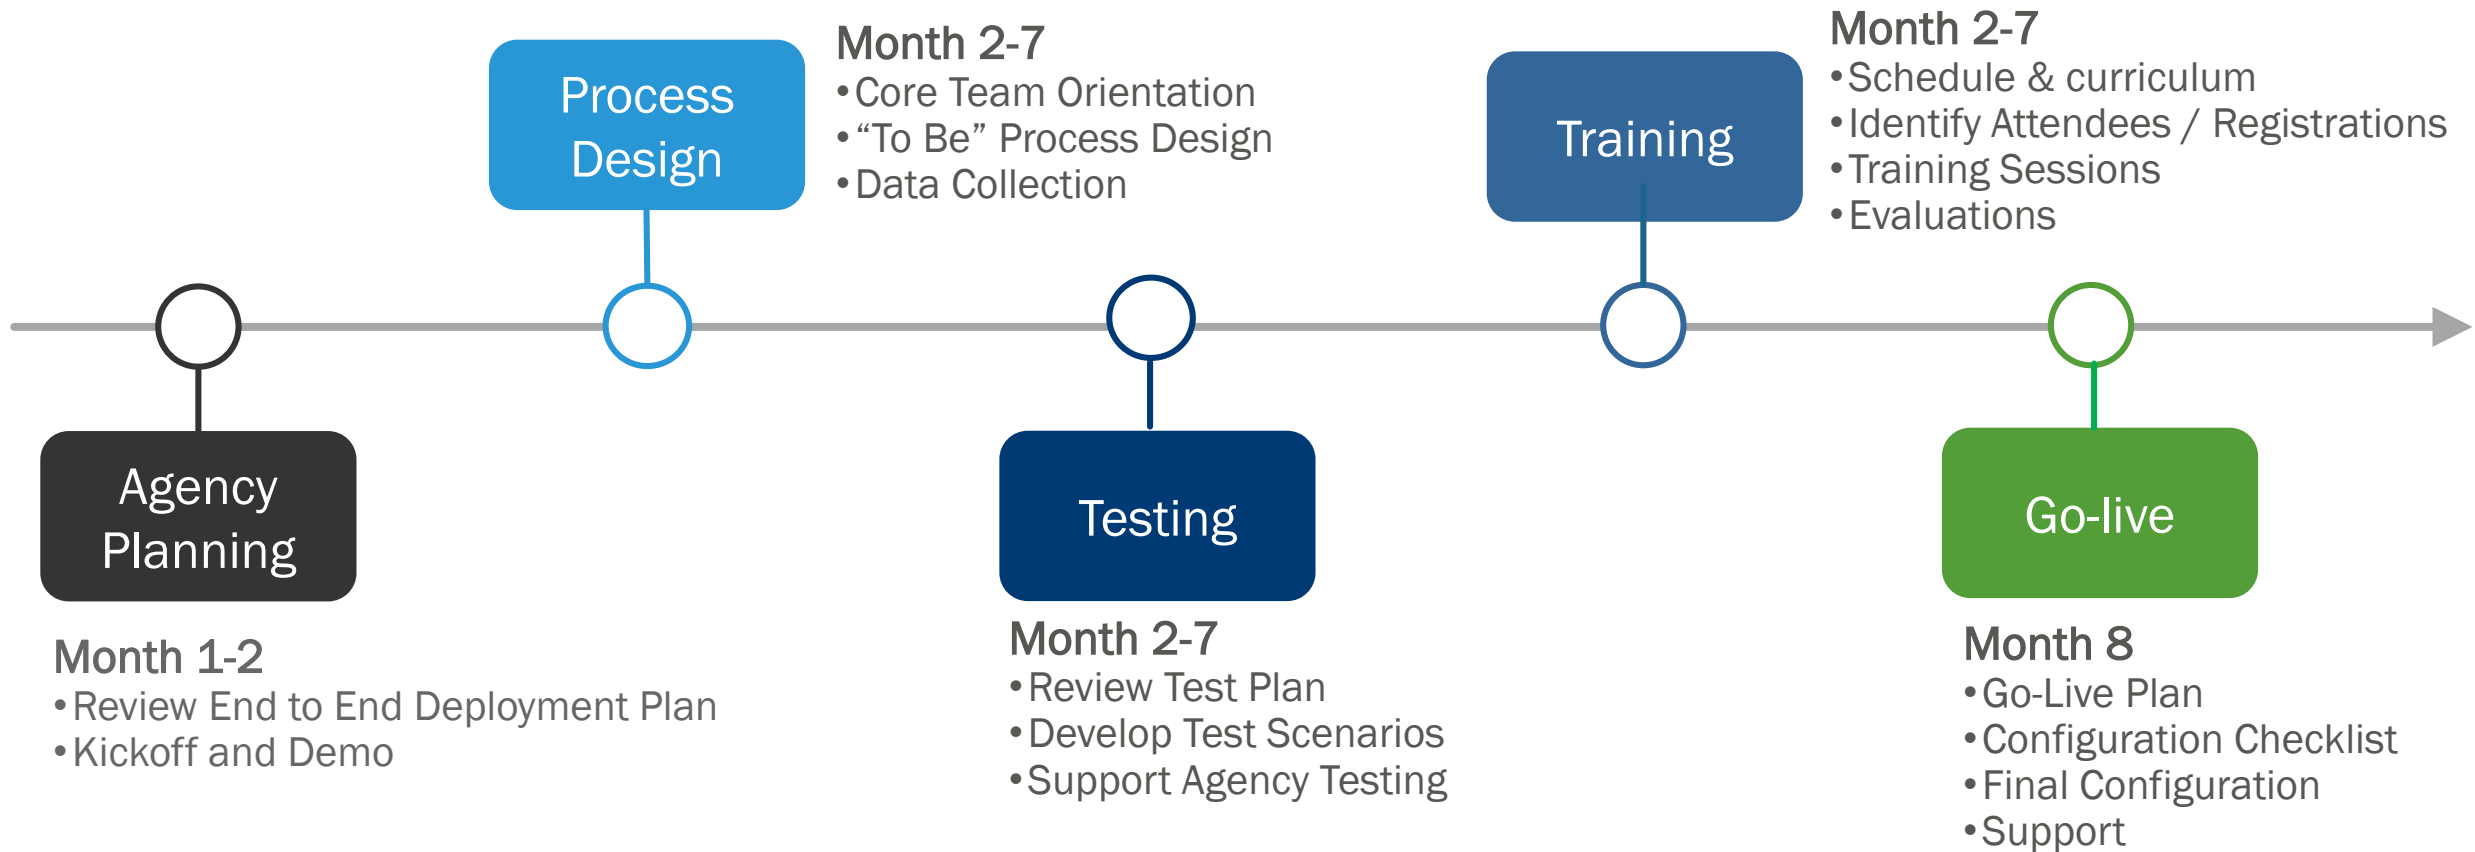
Process Design

Month 2-7
•Core Team Orientation
•“To Be” Process Design
•Data Collection

Training

Month 2-7
•Schedule & curriculum
•Identify Attendees / Registrations
•Training Sessions
•Evaluations

Agency Planning

Month 1-2
•Review End to End Deployment Plan
•Kickoff and Demo

Testing

Month 2-7
•Review Test Plan
•Develop Test Scenarios
•Support Agency Testing

Go-live

Month 8
•Go-Live Plan
•Configuration Checklist
•Final Configuration
•Support